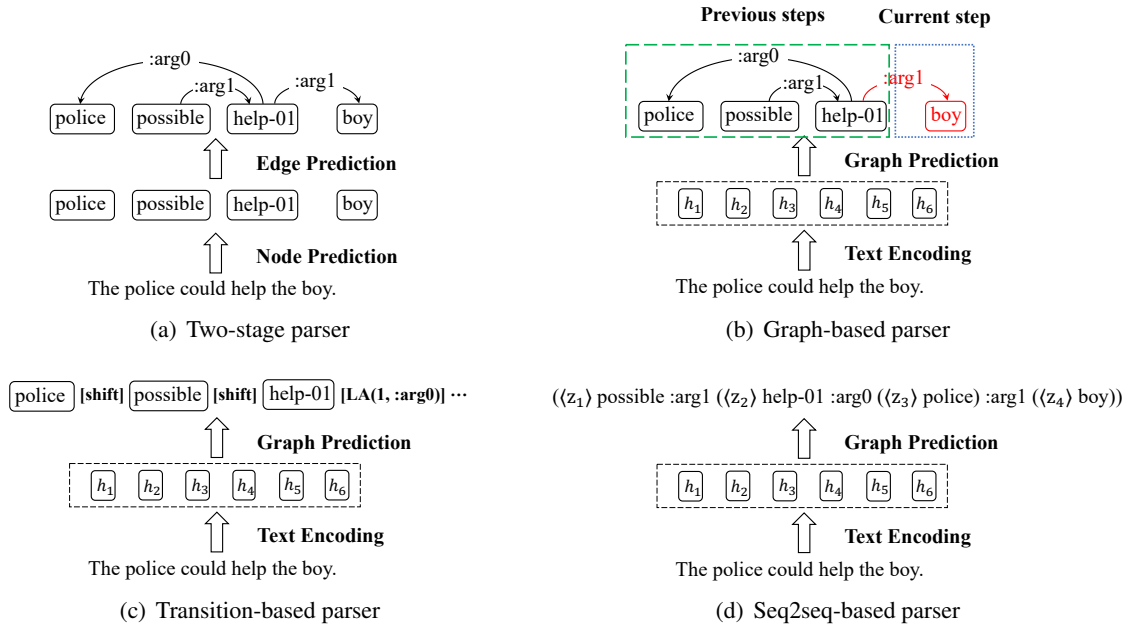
:arg0
:arg1
:arg1
police
possible
help-01
boy
Edge Prediction
police
possible
help-01
boy
Node Prediction
The police could help the boy.

(a) Two-stage parser

Previous steps
Current step
:arg0
:arg1
:arg1
police
possible
help-01
boy
Graph Prediction
$h_1$ $h_2$ $h_3$ $h_4$ $h_5$ $h_6$
Text Encoding
The police could help the boy.

(b) Graph-based parser

police [shift] possible [shift] help-01 [LA(1, :arg0)] ···
Graph Prediction
$h_1$ $h_2$ $h_3$ $h_4$ $h_5$ $h_6$
Text Encoding
The police could help the boy.

(c) Transition-based parser

($\langle z_1 \rangle$ possible :arg1 ($\langle z_2 \rangle$ help-01 :arg0 ($\langle z_3 \rangle$ police) :arg1 ($\langle z_4 \rangle$ boy))
Graph Prediction
$h_1$ $h_2$ $h_3$ $h_4$ $h_5$ $h_6$
Text Encoding
The police could help the boy.

(d) Seq2seq-based parser